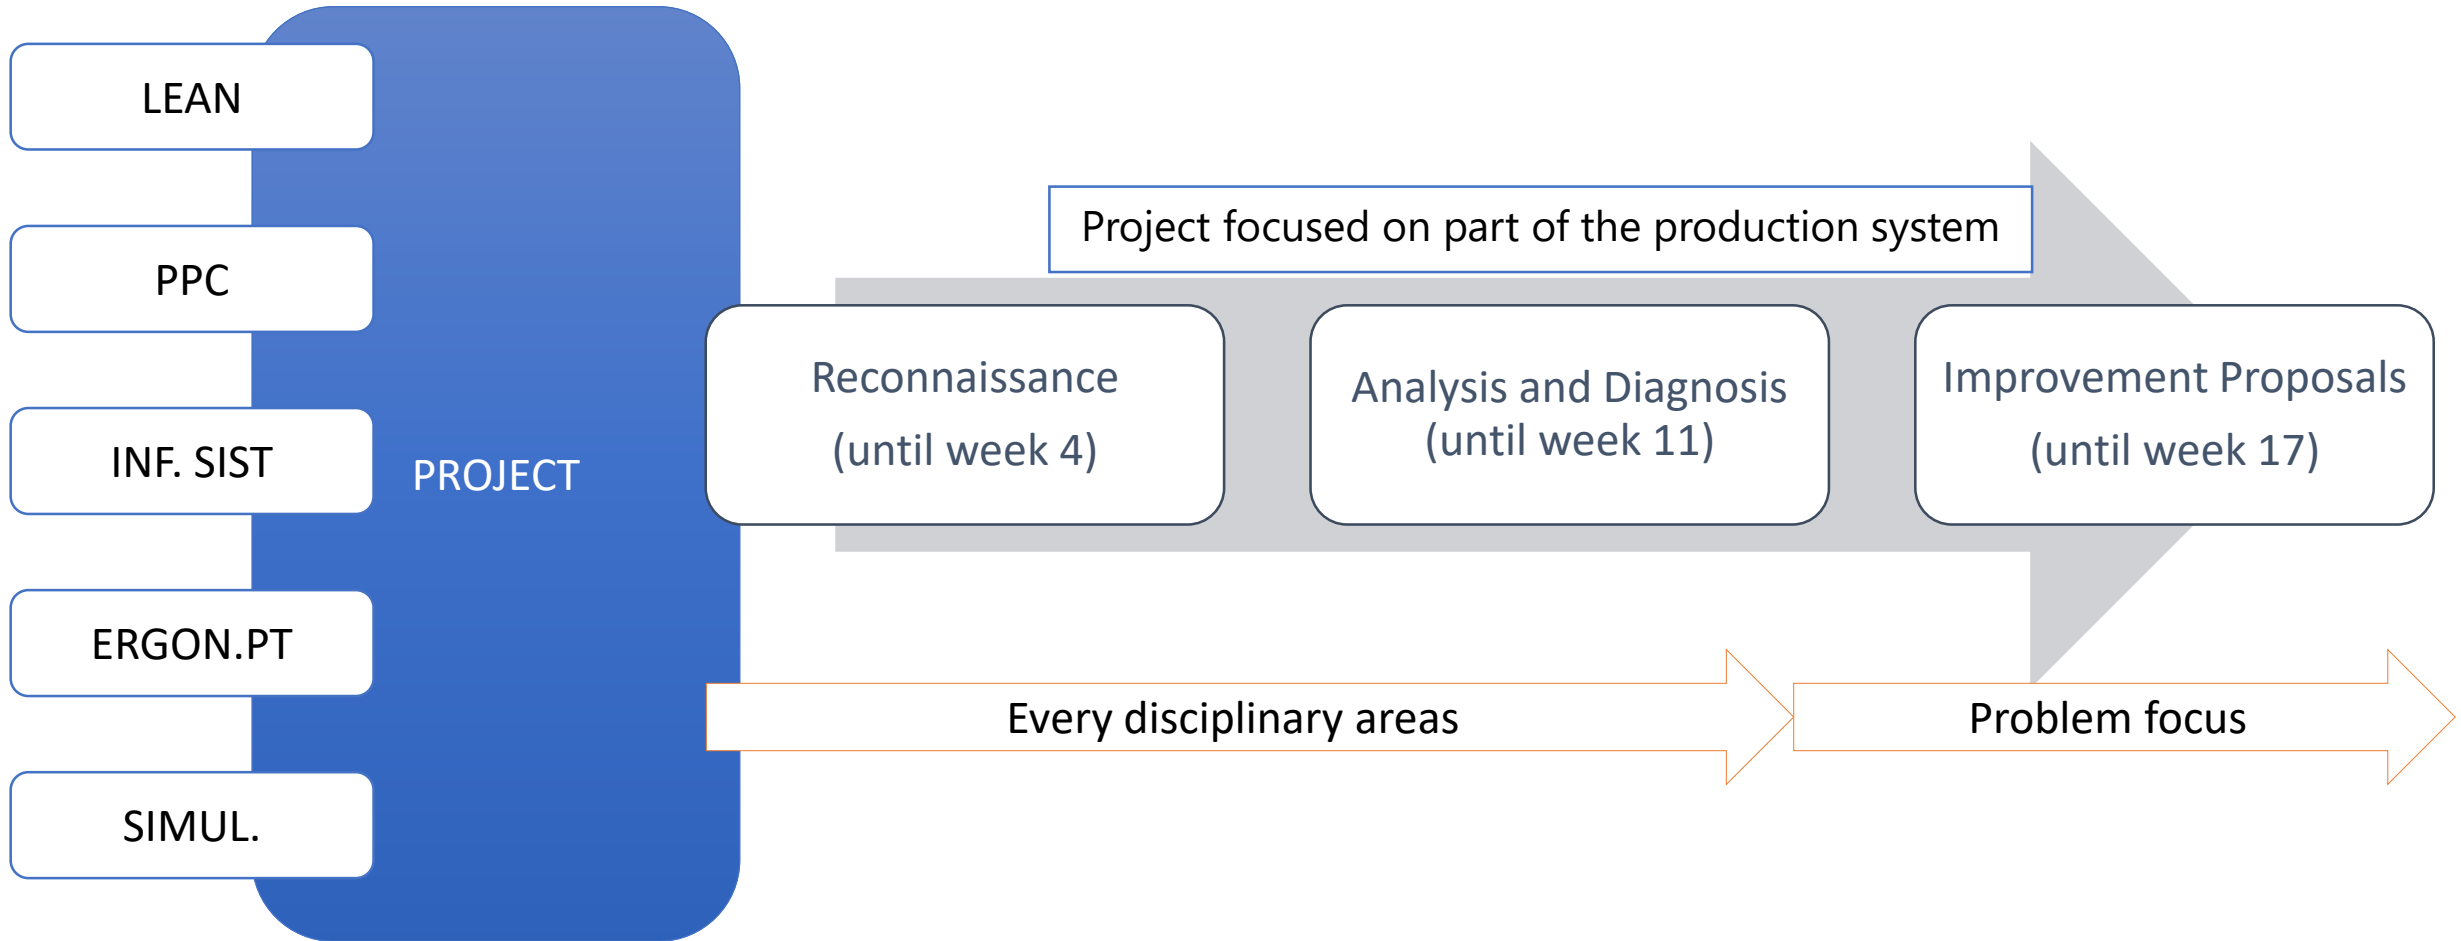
LEAN

PPC

INF. SIST

ERGON.PT

SIMUL.

PROJECT

Project focused on part of the production system

Reconnaissance
(until week 4)

Analysis and Diagnosis
(until week 11)

Improvement Proposals
(until week 17)

Every disciplinary areas

Problem focus